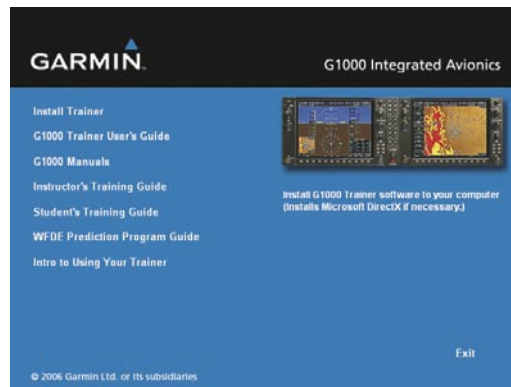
GARMIN.

G1000 Integrated Avionics

Install Trainer

G1000 Trainer User's Guide

G1000 Manuals

Instructor's Training Guide

Student's Training Guide

WFDE Prediction Program Guide

Intro to Using Your Trainer

Install G1000 Trainer software to your computer (Installs Microsoft DirectX if necessary.)

Exit

© 2006 Garmin Ltd. or its subsidiaries